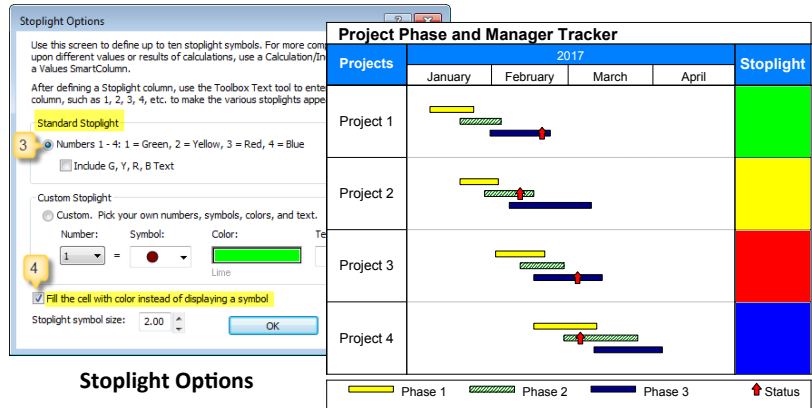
Stoplight Options

Use this screen to define up to ten stoplight symbols. For more comp upon different values or results of calculations, use a Calculation/In a Values SmartColumn.

After defining a Stoplight column, use the Toolbox Text tool to ente column, such as 1, 2, 3, 4, etc. to make the various stoplights appe

Standard Stoplight

3

Numbers 1 - 4: 1 = Green, 2 = Yellow, 3 = Red, 4 = Blue

Include G, Y, R, B Text

Custom Stoplight

Custom. Pick your own numbers, symbols, colors, and text.

Number: Symbol: Color: Te

1 =

Lime

4

Fill the cell with color instead of displaying a symbol

Stoplight symbol size: 2.00

OK

Stoplight Options

Project Phase and Manager Tracker

| Projects | 2017 January | February | March | April | Stoplight |
|---|---|---|---|---|---|
| Project 1 | | | | | |
| Project 2 | | | | | |
| Project 3 | | | | | |
| Project 4 | | | | | |

Phase 1 Phase 2 Phase 3 Status